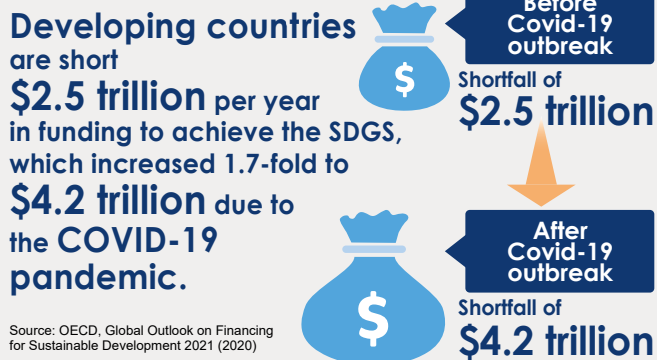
Developing countries are short $2.5 trillion per year in funding to achieve the SDGS, which increased 1.7-fold to $4.2 trillion due to the COVID-19 pandemic.

Source: OECD, Global Outlook on Financing for Sustainable Development 2021 (2020)

Before Covid-19 outbreak

$

Shortfall of $2.5 trillion

After Covid-19 outbreak

$

Shortfall of $4.2 trillion